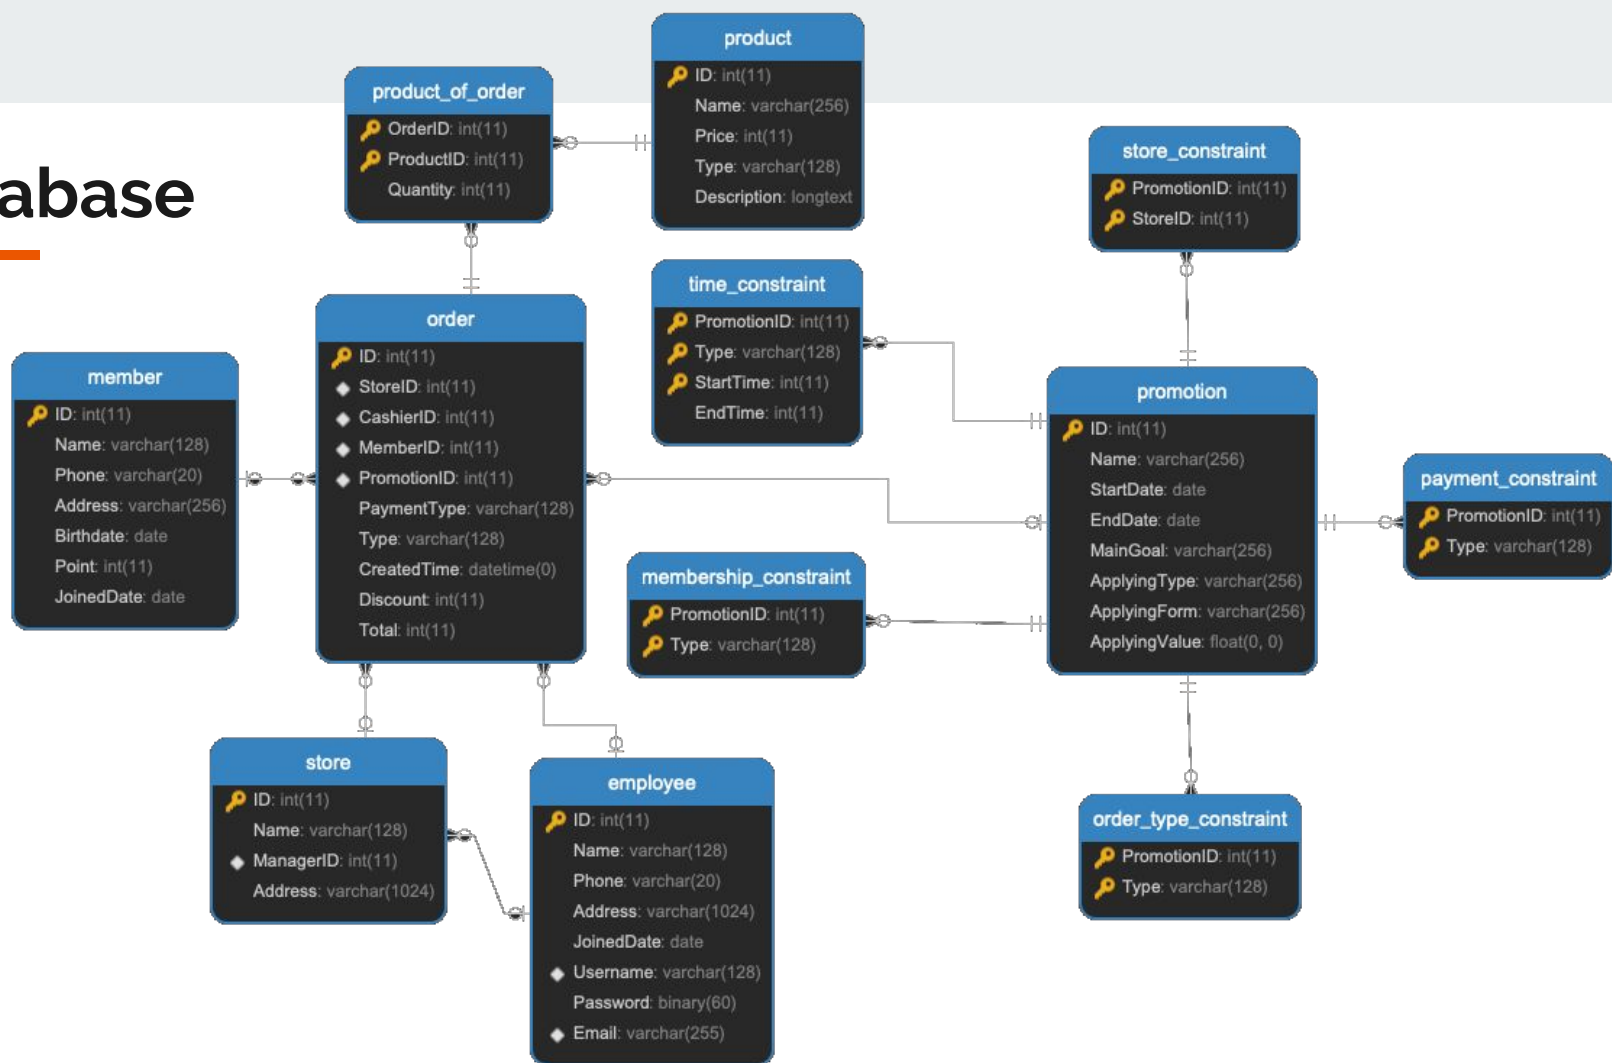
abase

product_of_order
OrderID: int(11)
ProductID: int(11)
Quantity: int(11)

product
ID: int(11)
Name: varchar(256)
Price: int(11)
Type: varchar(128)
Description: longtext

store_constraint
PromotionID: int(11)
StoreID: int(11)

time_constraint
PromotionID: int(11)
Type: varchar(128)
StartTime: int(11)
EndTime: int(11)

member
ID: int(11)
Name: varchar(128)
Phone: varchar(20)
Address: varchar(256)
Birthdate: date
Point: int(11)
JoinedDate: date

order
ID: int(11)
StoreID: int(11)
CashierID: int(11)
MemberID: int(11)
PromotionID: int(11)
PaymentType: varchar(128)
Type: varchar(128)
CreatedTime: datetime(0)
Discount: int(11)
Total: int(11)

promotion
ID: int(11)
Name: varchar(256)
StartDate: date
EndDate: date
MainGoal: varchar(256)
ApplyingType: varchar(256)
ApplyingForm: varchar(256)
ApplyingValue: float(0, 0)

payment_constraint
PromotionID: int(11)
Type: varchar(128)

membership_constraint
PromotionID: int(11)
Type: varchar(128)

store
ID: int(11)
Name: varchar(128)
ManagerID: int(11)
Address: varchar(1024)

employee
ID: int(11)
Name: varchar(128)
Phone: varchar(20)
Address: varchar(1024)
JoinedDate: date
Username: varchar(128)
Password: binary(60)
Email: varchar(255)

order_type_constraint
PromotionID: int(11)
Type: varchar(128)